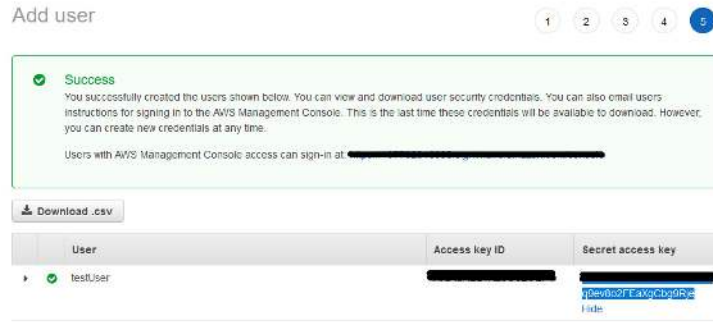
Add user

1 2 3 4 5

Success
You successfully created the users shown below. You can view and download user security credentials. You can also email users instructions for signing in to the AWS Management Console. This is the last time these credentials will be available to download. However, you can create new credentials at any time.

Users with AWS Management Console access can sign-in at: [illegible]

Download .csv

| | User | Access key ID | Secret access key |
|---|---|---|---|
| | testUser | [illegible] | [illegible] q0ev8o2FEaXgCbg9Rje Hide |